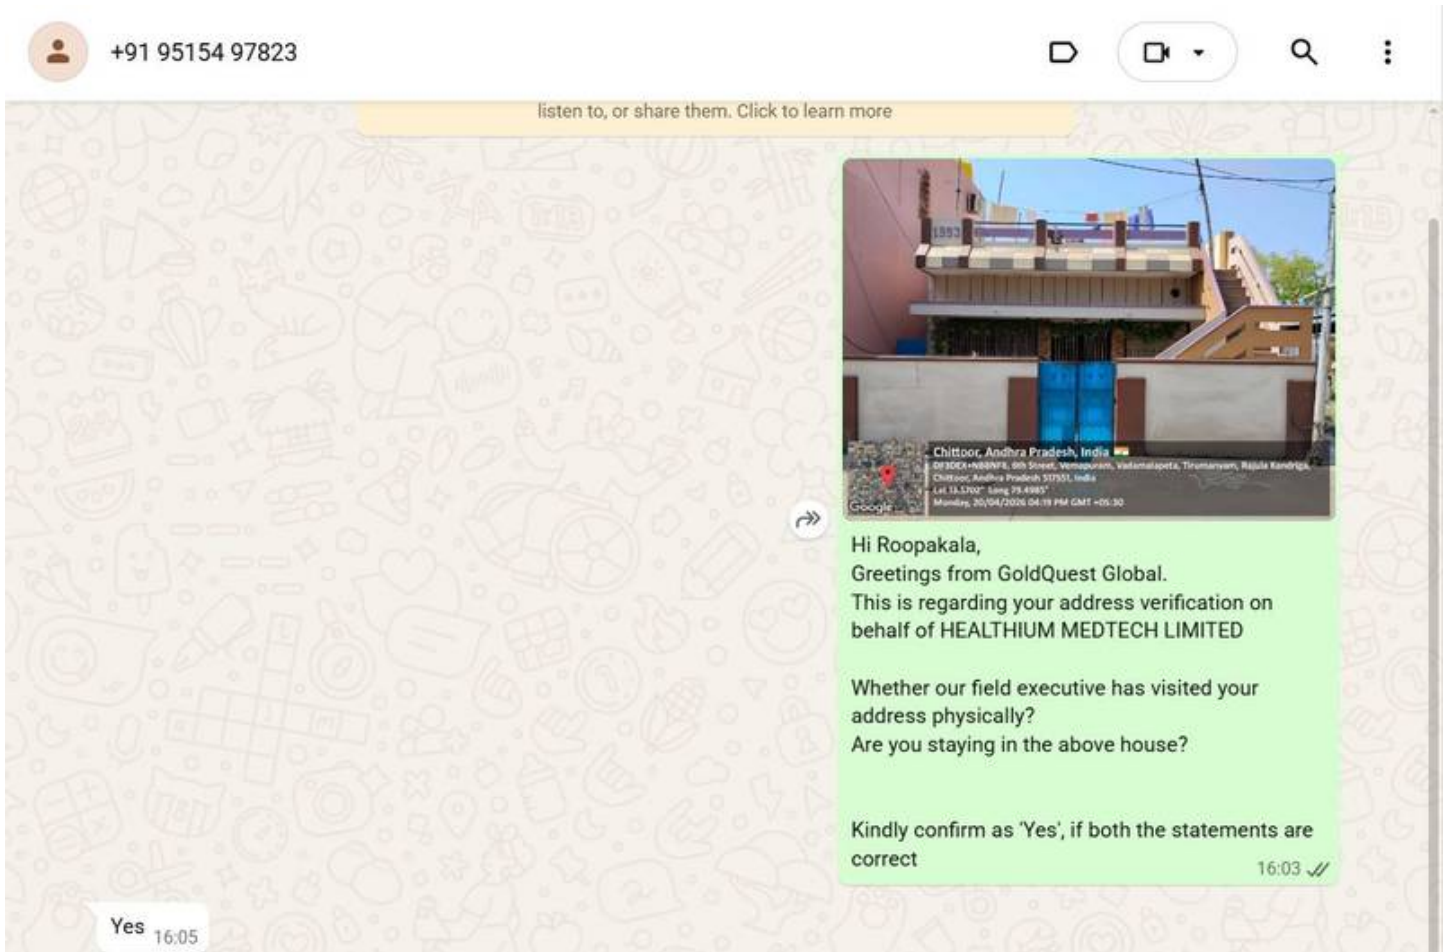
+91 95154 97823

listen to, or share them. Click to learn more

Chittoor, Andhra Pradesh, India
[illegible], 6th Street, Vemapuram, Vadamalapeta, Tirumanyam, Rajula Kandriga, Chittoor, Andhra Pradesh 517551, India
Lat 13.3702° Long 79.4985°
Monday, 20/04/2026 04:19 PM GMT +05:30

Google

Hi Roopakala,
Greetings from GoldQuest Global.
This is regarding your address verification on behalf of HEALTHIUM MEDTECH LIMITED

Whether our field executive has visited your address physically?
Are you staying in the above house?

Kindly confirm as 'Yes', if both the statements are correct 16:03

Yes 16:05